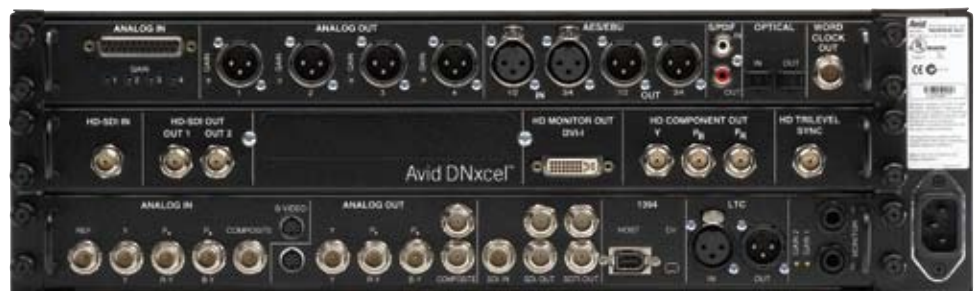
ANALOG IN

GAIN

ANALOG OUT

GAIN

1 2 3 4

AES/EBU

1/2 3/4 IN 1/2 3/4 OUT

S/PDIF

IN OUT

OPTICAL

IN OUT

WORD CLOCK OUT

Avid

CE

HD-SDI IN

HD-SDI OUT

OUT 1 OUT 2

Avid DNxcel™

HD MONITOR OUT DVI-I

HD COMPONENT OUT

Y $P_B$ $P_R$

HD TRILEVEL SYNC

ANALOG IN

REF Y $P_B$ $P_R$ COMPOSITE

Y R-Y B-Y

S VIDEO

ANALOG OUT

Y $P_B$ $P_R$

Y R-Y B-Y

COMPOSITE

SDI IN SDI OUT SDTI OUT

1394

HOST DV

LTC

IN OUT

LAN 2 LAN 1

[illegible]